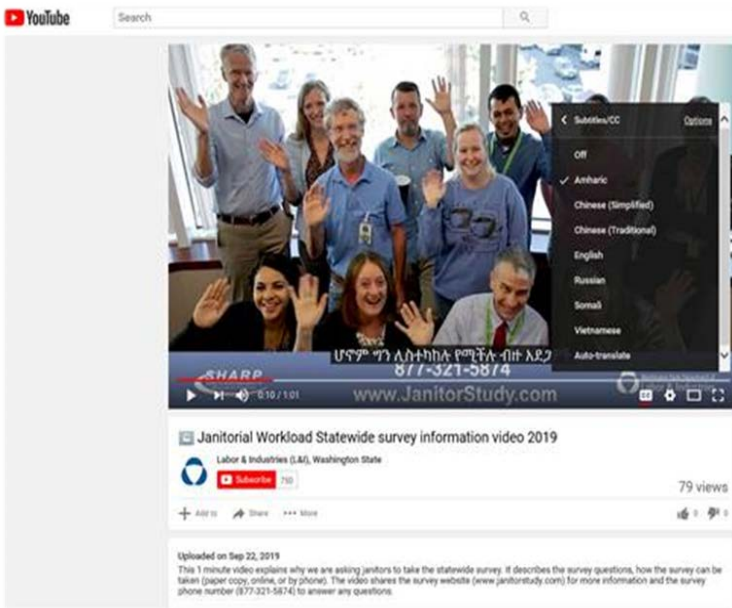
YouTube

Search

Subtitles/CC

Options

Off

Amharic

Chinese (Simplified)

Chinese (Traditional)

English

Russian

Somali

Vietnamese

Auto-translate

ሆኖም ግን ሊስተካከሉ የሚችሉ ብዙ አደጋ

SHARP

877-321-5874

www.JanitorStudy.com

0:10 / 1:01

Janitorial Workload Statewide survey information video 2019

Labor & Industries (L&I), Washington State

Subscribe 750

79 views

Add to

Share

More

0

0

Uploaded on Sep 22, 2019

This 1 minute video explains why we are asking janitors to take the statewide survey. It describes the survey questions, how the survey can be taken (paper copy, online, or by phone). The video shares the survey website (www.janitorstudy.com) for more information and the survey phone number (877-321-5874) to answer any questions.